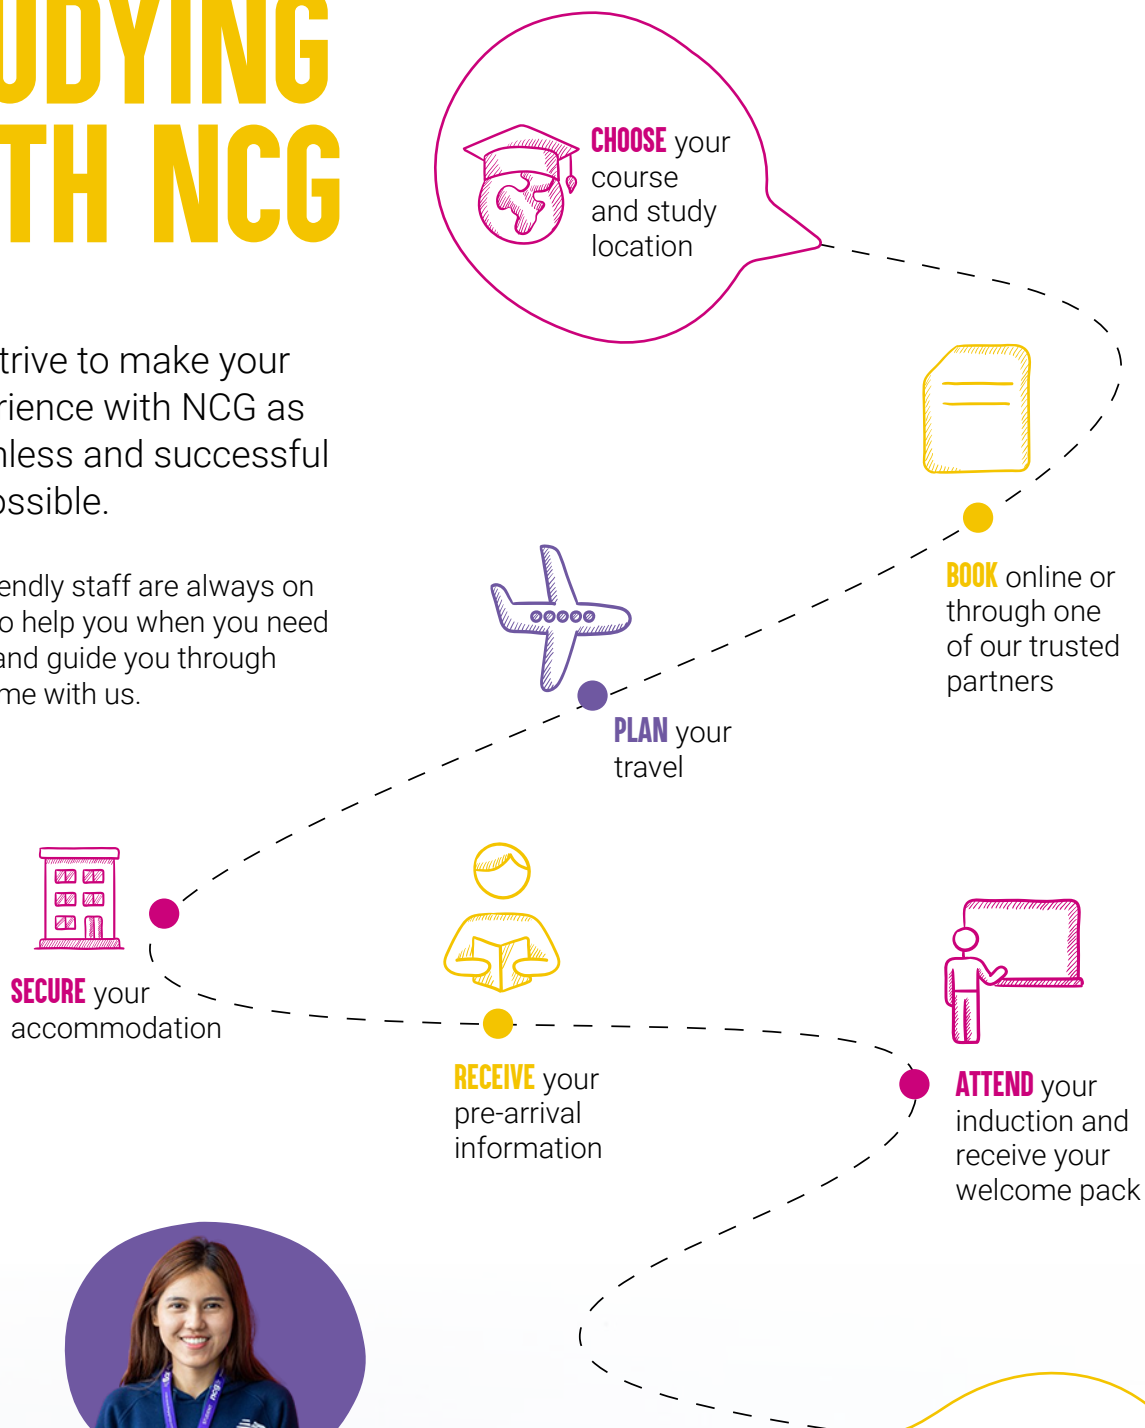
UDYING
TH NCG

trive to make your rience with NCG as nless and successful ossible.

endly staff are always on o help you when you need and guide you through me with us.

CHOOSE your course and study location

BOOK online or through one of our trusted partners

PLAN your travel

SECURE your accommodation

RECEIVE your pre-arrival information

ATTEND your induction and receive your welcome pack